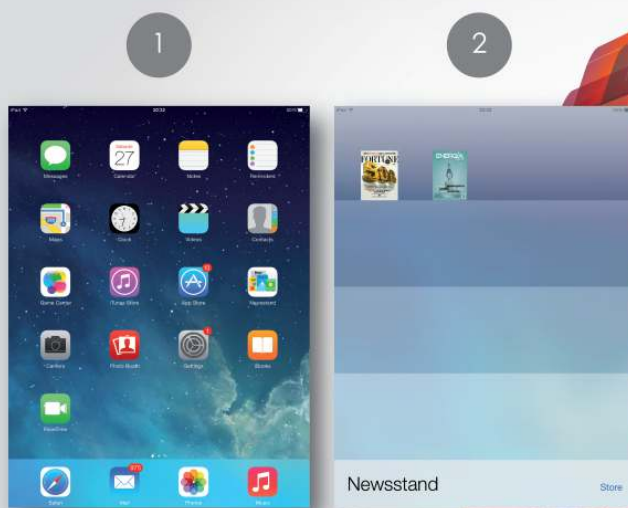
1

2

27

Messages Calendar Notes Reminders

Maps Clock Videos Contacts

Game Center iTunes Store App Store Newsstand

Camera Photo Booth Settings iBooks

FaceTime

Safari Mail Photos Music

FORTUNE

Newsstand

Store